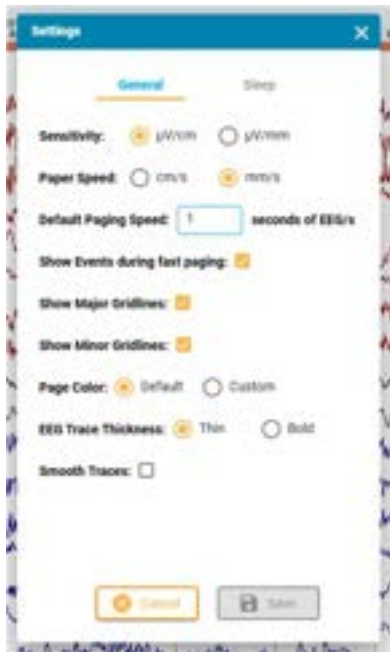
Settings

General

Sleep

Sensitivity: µV/cm µV/mm

Paper Speed: cm/s mm/s

Default Paging Speed: 1 seconds of EEG/s

Show Events during fast paging:

Show Major Gridlines:

Show Minor Gridlines:

Page Color: Default Custom

EEG Trace Thickness: Thin Bold

Smooth Traces:

Cancel

Save